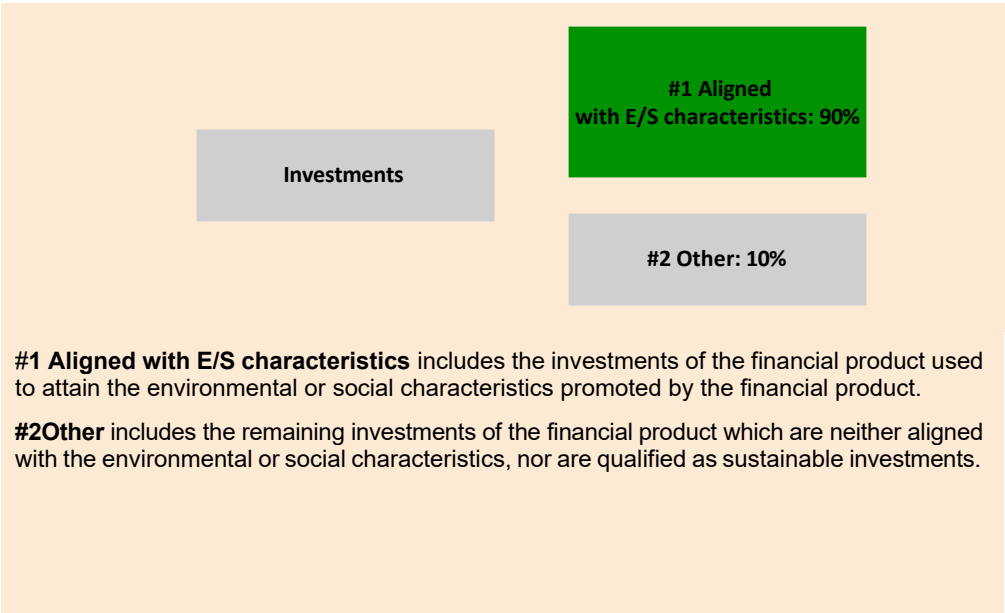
Investments

#1 Aligned with E/S characteristics: 90%

#2 Other: 10%

#1 Aligned with E/S characteristics includes the investments of the financial product used to attain the environmental or social characteristics promoted by the financial product.

#2Other includes the remaining investments of the financial product which are neither aligned with the environmental or social characteristics, nor are qualified as sustainable investments.